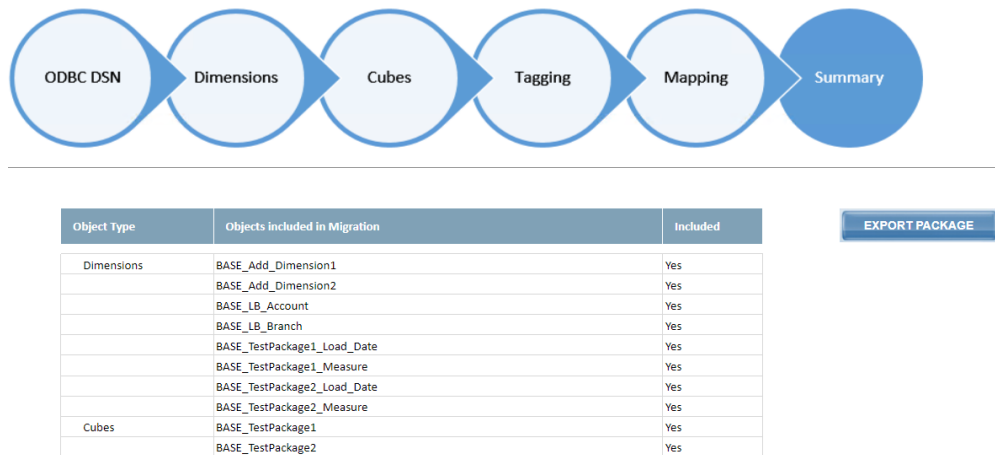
ODBC DSN

Dimensions

Cubes

Tagging

Mapping

Summary

| Object Type | Objects included in Migration | Included |
|---|---|---|
| Dimensions | BASE_Add_Dimension1 | Yes |
| | BASE_Add_Dimension2 | Yes |
| | BASE_LB_Account | Yes |
| | BASE_LB_Branch | Yes |
| | BASE_TestPackage1_Load_Date | Yes |
| | BASE_TestPackage1_Measure | Yes |
| | BASE_TestPackage2_Load_Date | Yes |
| | BASE_TestPackage2_Measure | Yes |
| Cubes | BASE_TestPackage1 | Yes |
| | BASE_TestPackage2 | Yes |

EXPORT PACKAGE